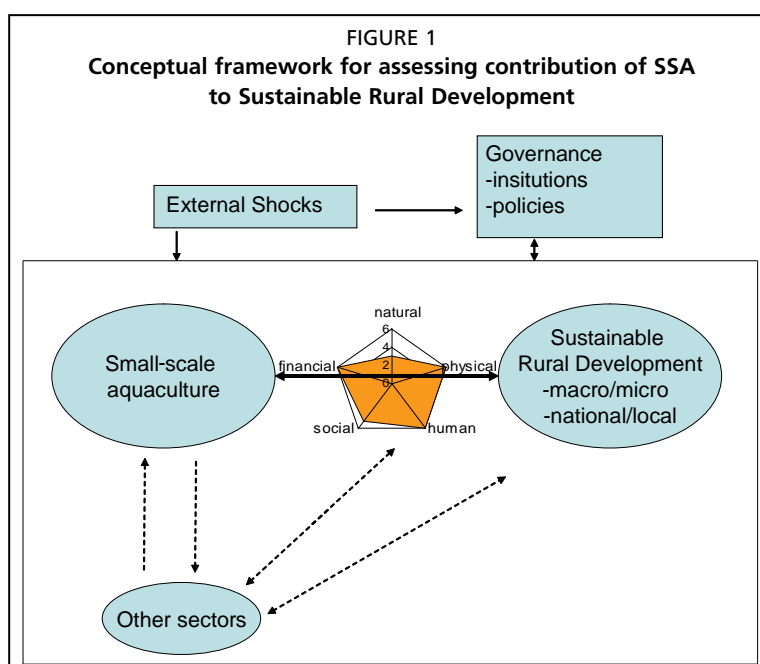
FIGURE 1
Conceptual framework for assessing contribution of SSA to Sustainable Rural Development

Governance
-insitutions
-policies

External Shocks

natural
6
4
2
0
financial
physical
social
human

Small-scale aquaculture

Sustainable Rural Development
-macro/micro
-national/local

Other sectors